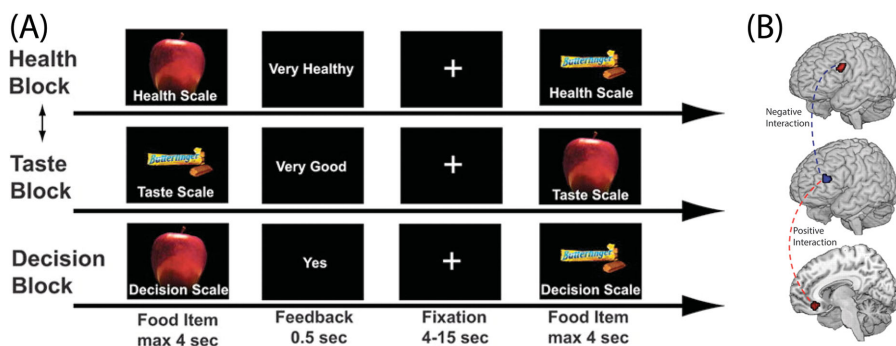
(A)

Health Block

Health Scale

Very Healthy

+

Butterfinger

Health Scale

Taste Block

Butterfinger

Taste Scale

Very Good

+

Taste Scale

Decision Block

Decision Scale

Yes

+

Butterfinger

Decision Scale

Food Item max 4 sec

Feedback 0.5 sec

Fixation 4-15 sec

Food Item max 4 sec

(B)

Negative Interaction

Positive Interaction